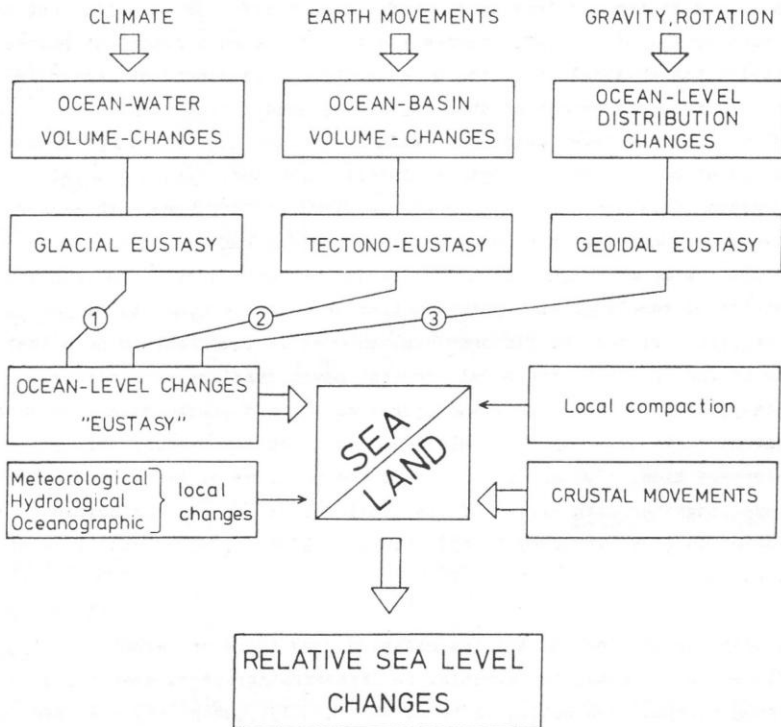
CLIMATE

EARTH MOVEMENTS

GRAVITY, ROTATION

OCEAN-WATER VOLUME-CHANGES

OCEAN-BASIN VOLUME - CHANGES

OCEAN-LEVEL DISTRIBUTION CHANGES

GLACIAL EUSTASY

TECTONO-EUSTASY

GEOIDAL EUSTASY

1

2

3

OCEAN-LEVEL CHANGES "EUSTASY"

SEA

LAND

Local compaction

Meteorological
Hydrological
Oceanographic

local changes

CRUSTAL MOVEMENTS

RELATIVE SEA LEVEL CHANGES